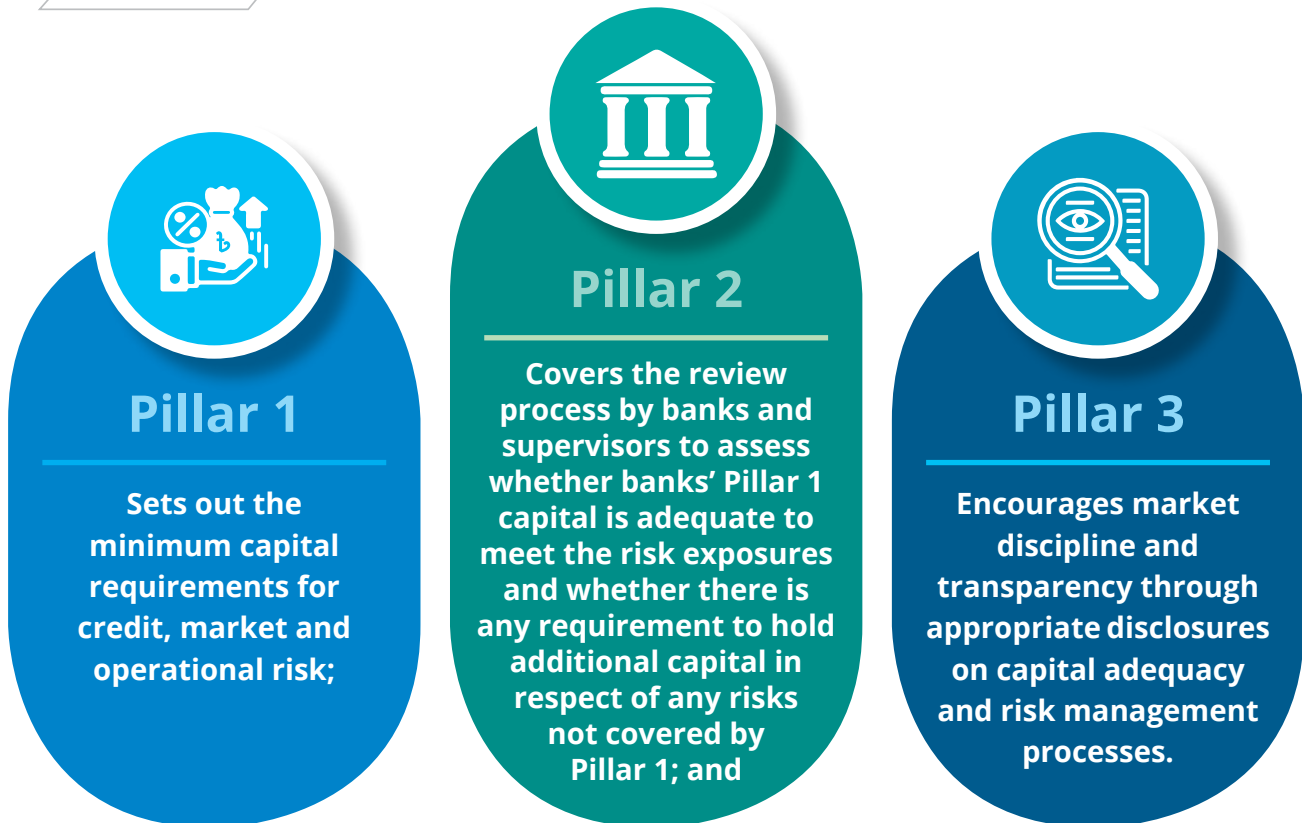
Pillar 1

Sets out the minimum capital requirements for credit, market and operational risk;

Pillar 2

Covers the review process by banks and supervisors to assess whether banks' Pillar 1 capital is adequate to meet the risk exposures and whether there is any requirement to hold additional capital in respect of any risks not covered by Pillar 1; and

Pillar 3

Encourages market discipline and transparency through appropriate disclosures on capital adequacy and risk management processes.